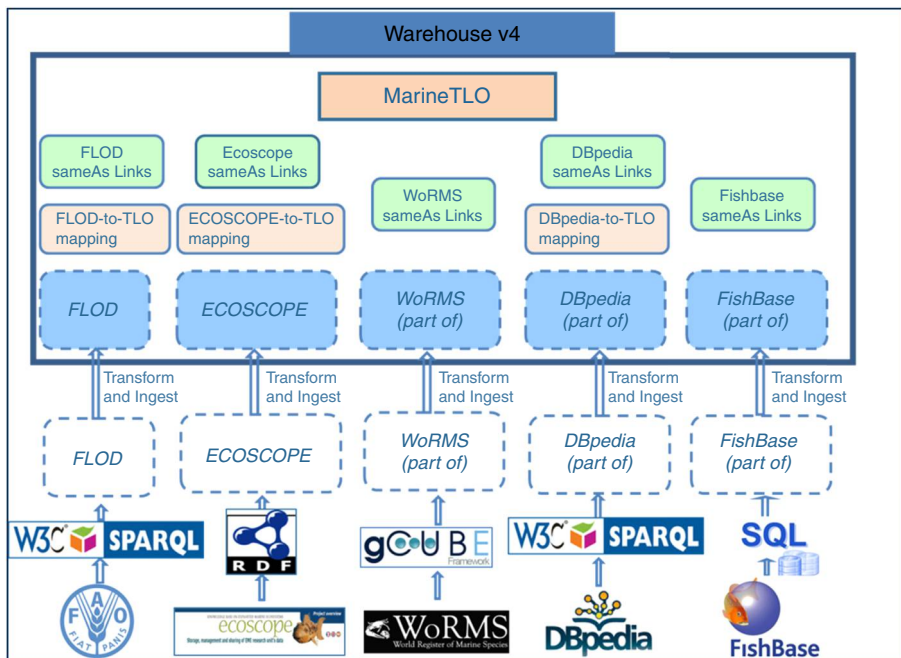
Warehouse v4

MarineTLO

FLOD sameAs Links

Ecoscope sameAs Links

WoRMS sameAs Links

DBpedia sameAs Links

Fishbase sameAs Links

FLOD-to-TLO mapping

ECOSCOPE-to-TLO mapping

DBpedia-to-TLO mapping

FLOD

ECOSCOPE

WoRMS (part of)

DBpedia (part of)

FishBase (part of)

Transform and Ingest

Transform and Ingest

Transform and Ingest

Transform and Ingest

Transform and Ingest

FLOD

ECOSCOPE

WoRMS (part of)

DBpedia (part of)

FishBase (part of)

W3C SPARQL

RDF

gCUBE Framework

W3C SPARQL

SQL

FIAT PANIS

ecoscope

WoRMS World Register of Marine Species

DBpedia

FishBase